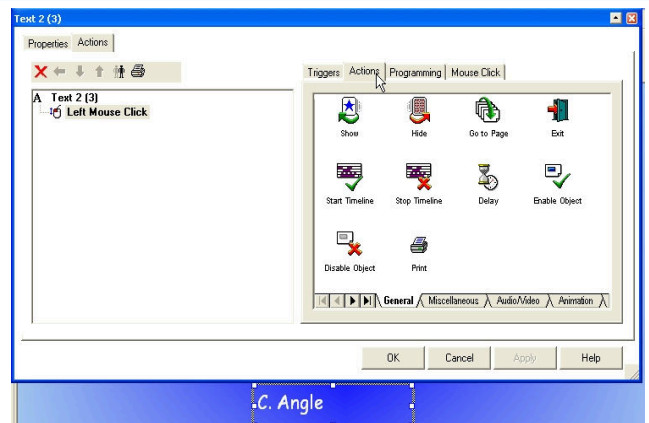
Text 2 (3)

Properties Actions

A Text 2 (3)
Left Mouse Click

Triggers Actions Programming Mouse Click

Show
Hide
Go to Page
Exit
Start Timeline
Stop Timeline
Delay
Enable Object
Disable Object
Print

General Miscellaneous Audio/Video Animation

OK Cancel Apply Help

C. Angle